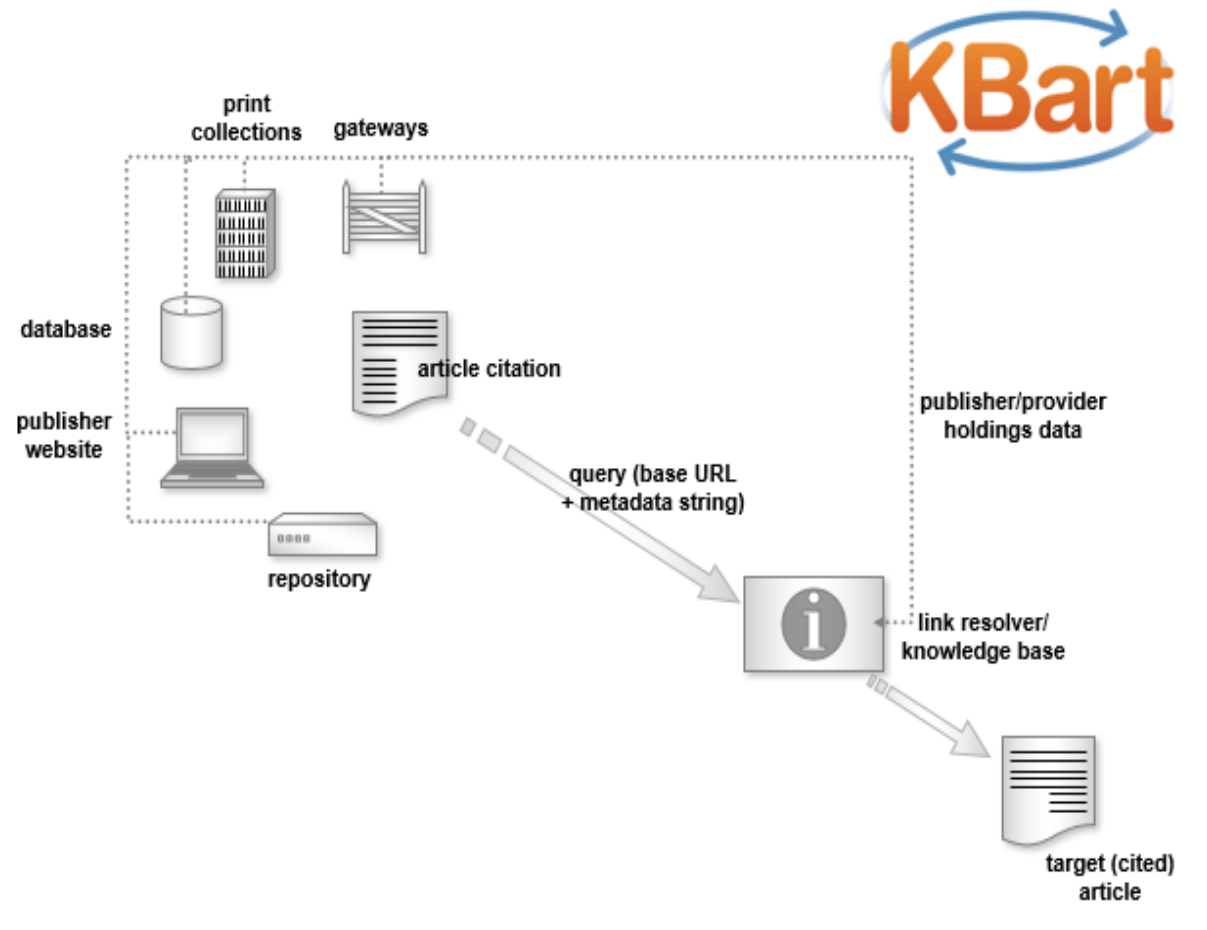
KBart

print collections

gateways

database

article citation

publisher/provider holdings data

publisher website

query (base URL + metadata string)

repository

i

link resolver/ knowledge base

target (cited) article